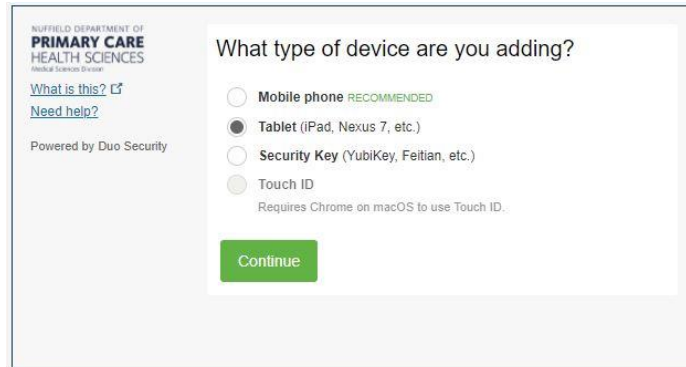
NUFFIELD DEPARTMENT OF
PRIMARY CARE
HEALTH SCIENCES
Medical Sciences Division

What is this?
Need help?

Powered by Duo Security

What type of device are you adding?

Mobile phone RECOMMENDED
Tablet (iPad, Nexus 7, etc.)
Security Key (YubiKey, Feitian, etc.)
Touch ID
Requires Chrome on macOS to use Touch ID.

Continue